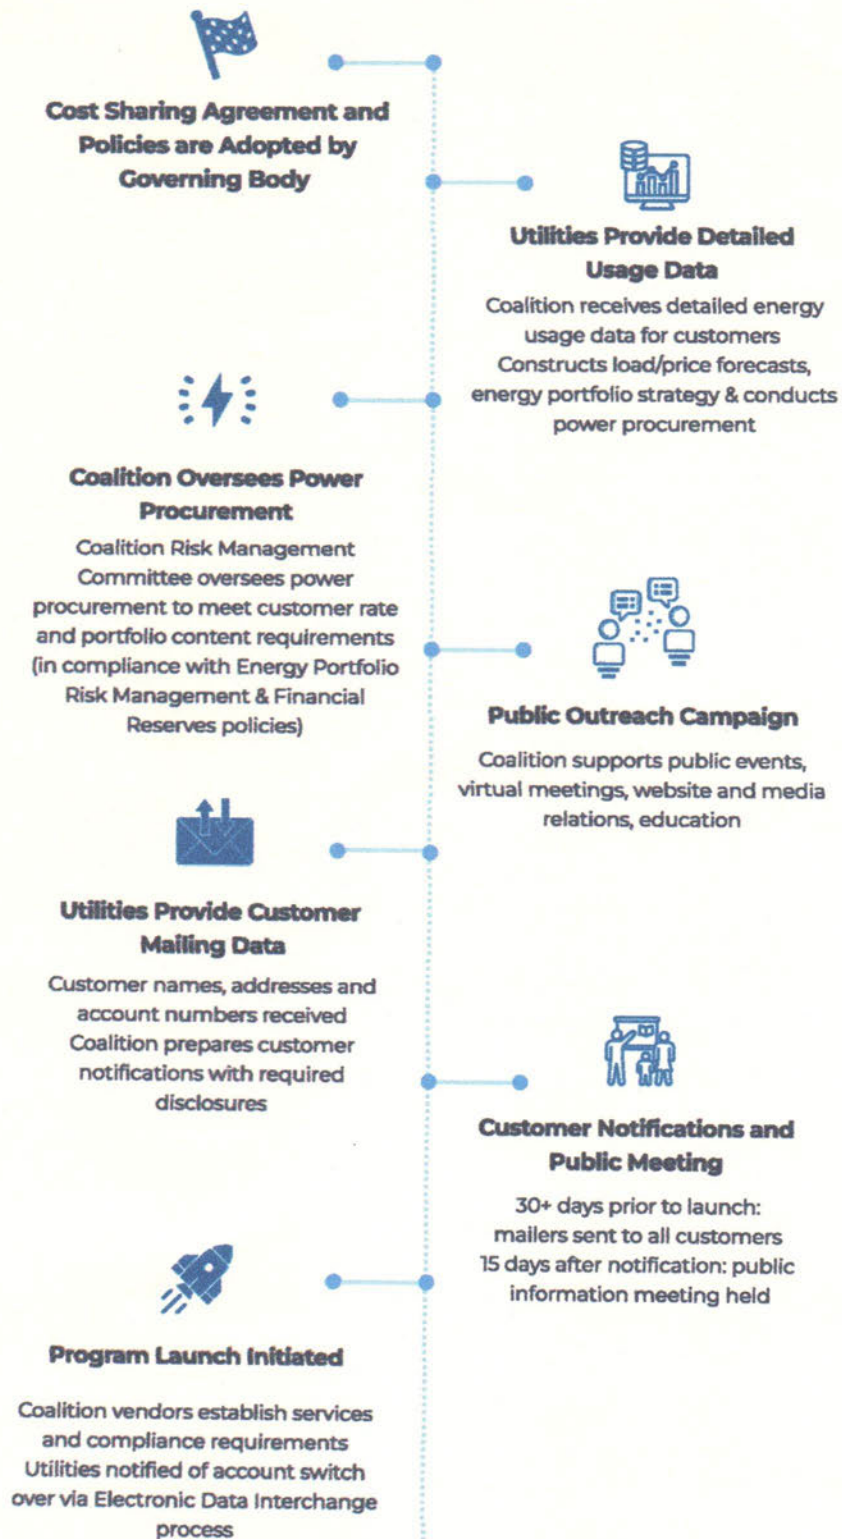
Cost Sharing Agreement and Policies are Adopted by Governing Body

Utilities Provide Detailed Usage Data

Coalition receives detailed energy usage data for customers
Constructs load/price forecasts, energy portfolio strategy & conducts power procurement

Coalition Oversees Power Procurement

Coalition Risk Management Committee oversees power procurement to meet customer rate and portfolio content requirements (in compliance with Energy Portfolio Risk Management & Financial Reserves policies)

Public Outreach Campaign

Coalition supports public events, virtual meetings, website and media relations, education

Utilities Provide Customer Mailing Data

Customer names, addresses and account numbers received
Coalition prepares customer notifications with required disclosures

Customer Notifications and Public Meeting

30+ days prior to launch: mailers sent to all customers
15 days after notification: public information meeting held

Program Launch Initiated

Coalition vendors establish services and compliance requirements
Utilities notified of account switch over via Electronic Data Interchange process